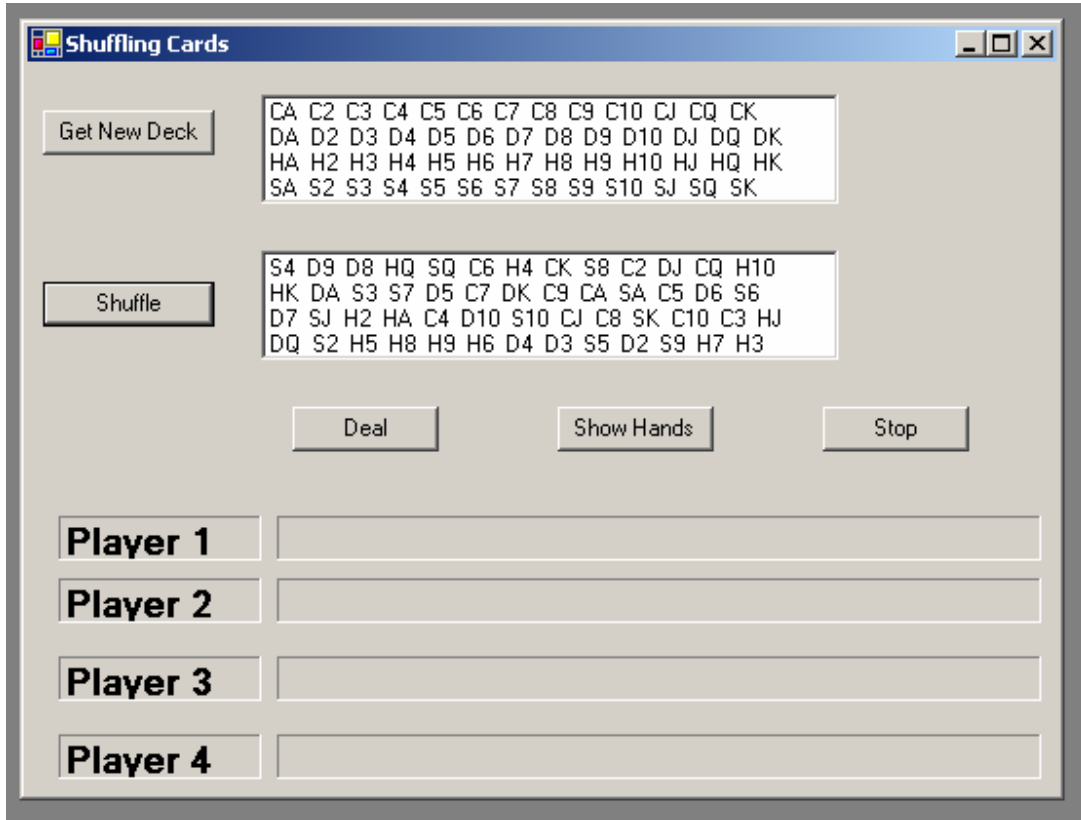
Shuffling Cards

Get New Deck

CA C2 C3 C4 C5 C6 C7 C8 C9 C10 CJ CQ CK
DA D2 D3 D4 D5 D6 D7 D8 D9 D10 DJ DQ DK
HA H2 H3 H4 H5 H6 H7 H8 H9 H10 HJ HQ HK
SA S2 S3 S4 S5 S6 S7 S8 S9 S10 SJ SQ SK

Shuffle

S4 D9 D8 HQ SQ C6 H4 CK S8 C2 DJ CQ H10
HK DA S3 S7 D5 C7 DK C9 CA SA C5 D6 S6
D7 SJ H2 HA C4 D10 S10 CJ C8 SK C10 C3 HJ
DQ S2 H5 H8 H9 H6 D4 D3 S5 D2 S9 H7 H3

Deal

Show Hands

Stop

Player 1

Player 2

Player 3

Player 4